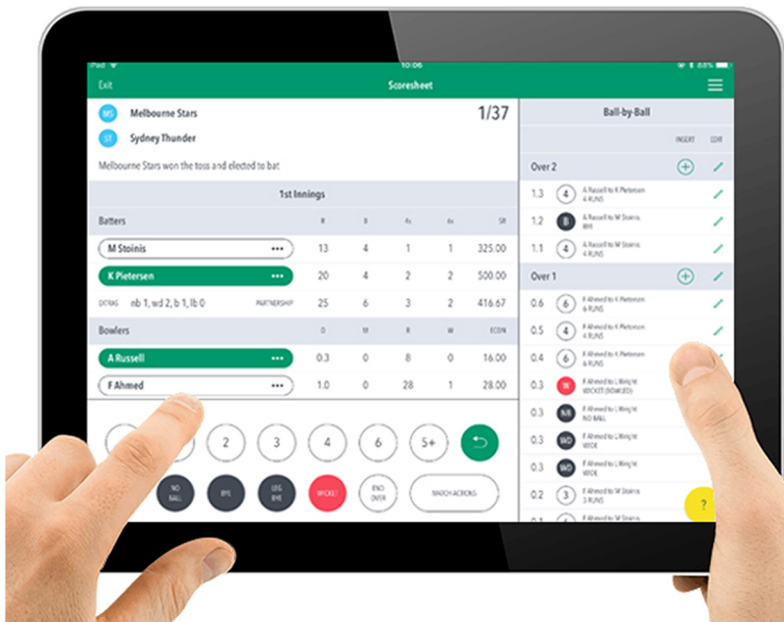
iPad 10:06 88%
Exit Scoresheet

MS Melbourne Stars 1/37
ST Sydney Thunder
Melbourne Stars won the toss and elected to bat

1st Innings

| Batters | R | B | 4s | 6s | SR |
|---|---|---|---|---|---|
| M Stoinis | 13 | 4 | 1 | 1 | 325.00 |
| K Pietersen | 20 | 4 | 2 | 2 | 500.00 |
| EXTRAS nb 1, wd 2, b 1, lb 0 PARTNERSHIP | 25 | 6 | 3 | 2 | 416.67 |

| Bowlers | O | M | R | W | ECON |
|---|---|---|---|---|---|
| A Russell | 0.3 | 0 | 8 | 0 | 16.00 |
| F Ahmed | 1.0 | 0 | 28 | 1 | 28.00 |

2 3 4 6 5+
NO BALL BYE LEG BYE WICKET END OVER MATCH ACTIONS

Ball-by-Ball
INSERT EDIT
Over 2
1.3 4 A Russell to K Pietersen 4 RUNS
1.2 B A Russell to M Stoinis BYE
1.1 4 A Russell to M Stoinis 4 RUNS
Over 1
0.6 6 F Ahmed to K Pietersen 6 RUNS
0.5 4 F Ahmed to K Pietersen 4 RUNS
0.4 6 F Ahmed to K Pietersen 6 RUNS
0.3 W F Ahmed to L Wright WICKET (BOWLED)
0.3 NB F Ahmed to L Wright NO BALL
0.3 WD F Ahmed to L Wright WIDE
0.3 WD F Ahmed to L Wright WIDE
0.2 6 F Ahmed to M Stoinis 6 RUNS
0.1 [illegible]
?